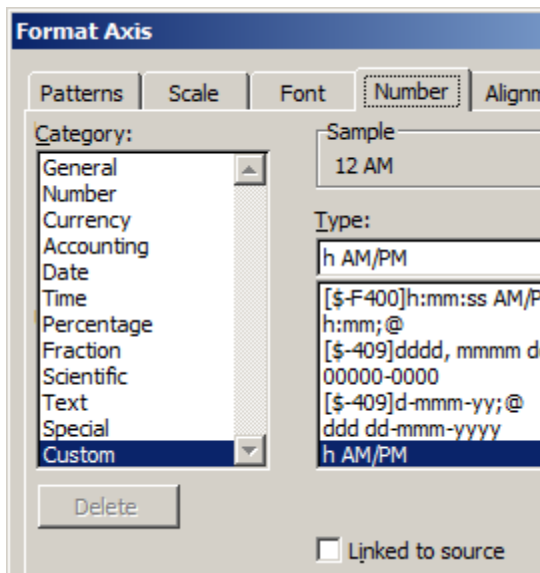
Format Axis

Patterns | Scale | Font | Number | Alignm

Category:
General
Number
Currency
Accounting
Date
Time
Percentage
Fraction
Scientific
Text
Special
Custom

Delete

Sample
12 AM

Type:
h AM/PM

[$-F400]h:mm:ss AM/P
h:mm;@
[$-409]dddd, mmmm d
00000-0000
[$-409]d-mmm-yy;@
ddd dd-mmm-yyyy
h AM/PM

Linked to source